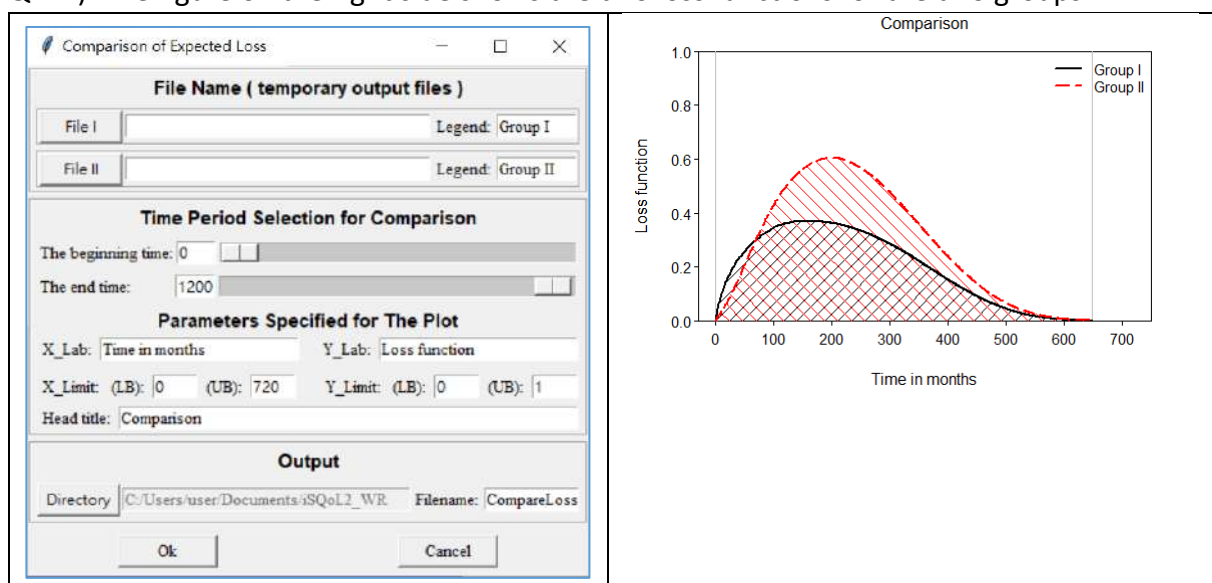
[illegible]

Comparison of Expected Loss

File Name ( temporary output files )

File I | | Legend: Group I

File II | | Legend: Group II

Time Period Selection for Comparison

The beginning time: 0

The end time: 1200

Parameters Specified for The Plot

X_Lab: Time in months Y_Lab: Loss function

X_Limit: (LB): 0 (UB): 720 Y_Limit: (LB): 0 (UB): 1

Head title: Comparison

Output

Directory C:/Users/user/Documents/iSQoL2_WR Filename: CompareLoss

Ok Cancel

Comparison

Group I
Group II

Loss function

1.0
0.8
0.6
0.4
0.2
0.0

0 100 200 300 400 500 600 700

Time in months